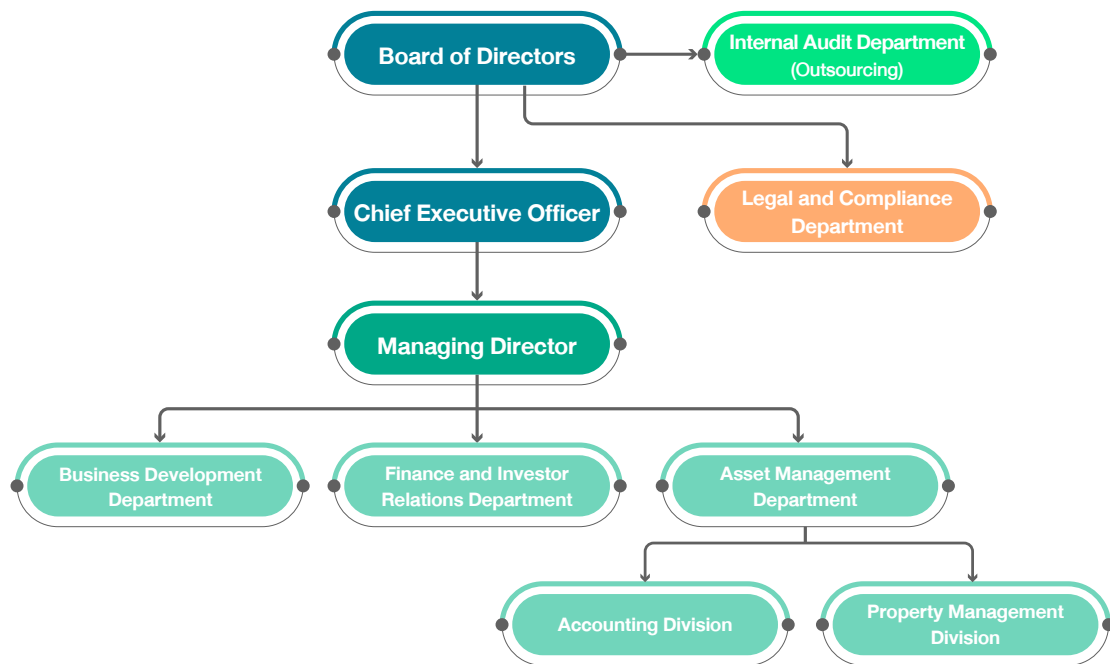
Board of Directors

Internal Audit Department (Outsourcing)

Chief Executive Officer

Legal and Compliance Department

Managing Director

Business Development Department

Finance and Investor Relations Department

Asset Management Department

Accounting Division

Property Management Division